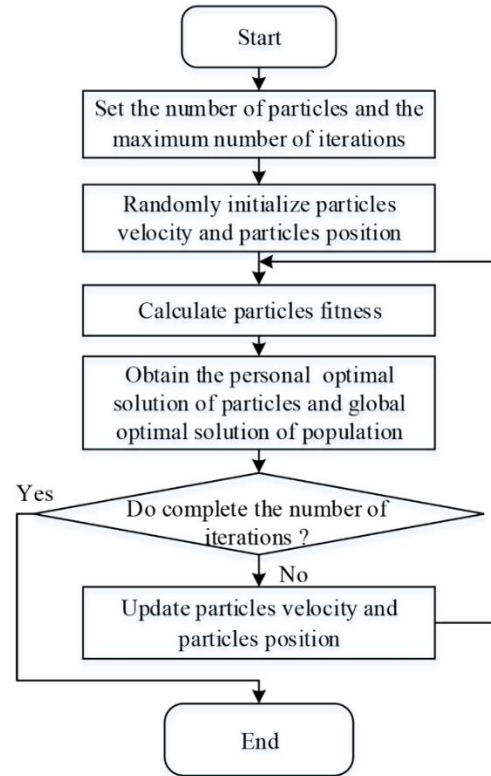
Start

Set the number of particles and the maximum number of iterations

Randomly initialize particles velocity and particles position

Calculate particles fitness

Obtain the personal optimal solution of particles and global optimal solution of population

Yes

Do complete the number of iterations ?

No

Update particles velocity and particles position

End